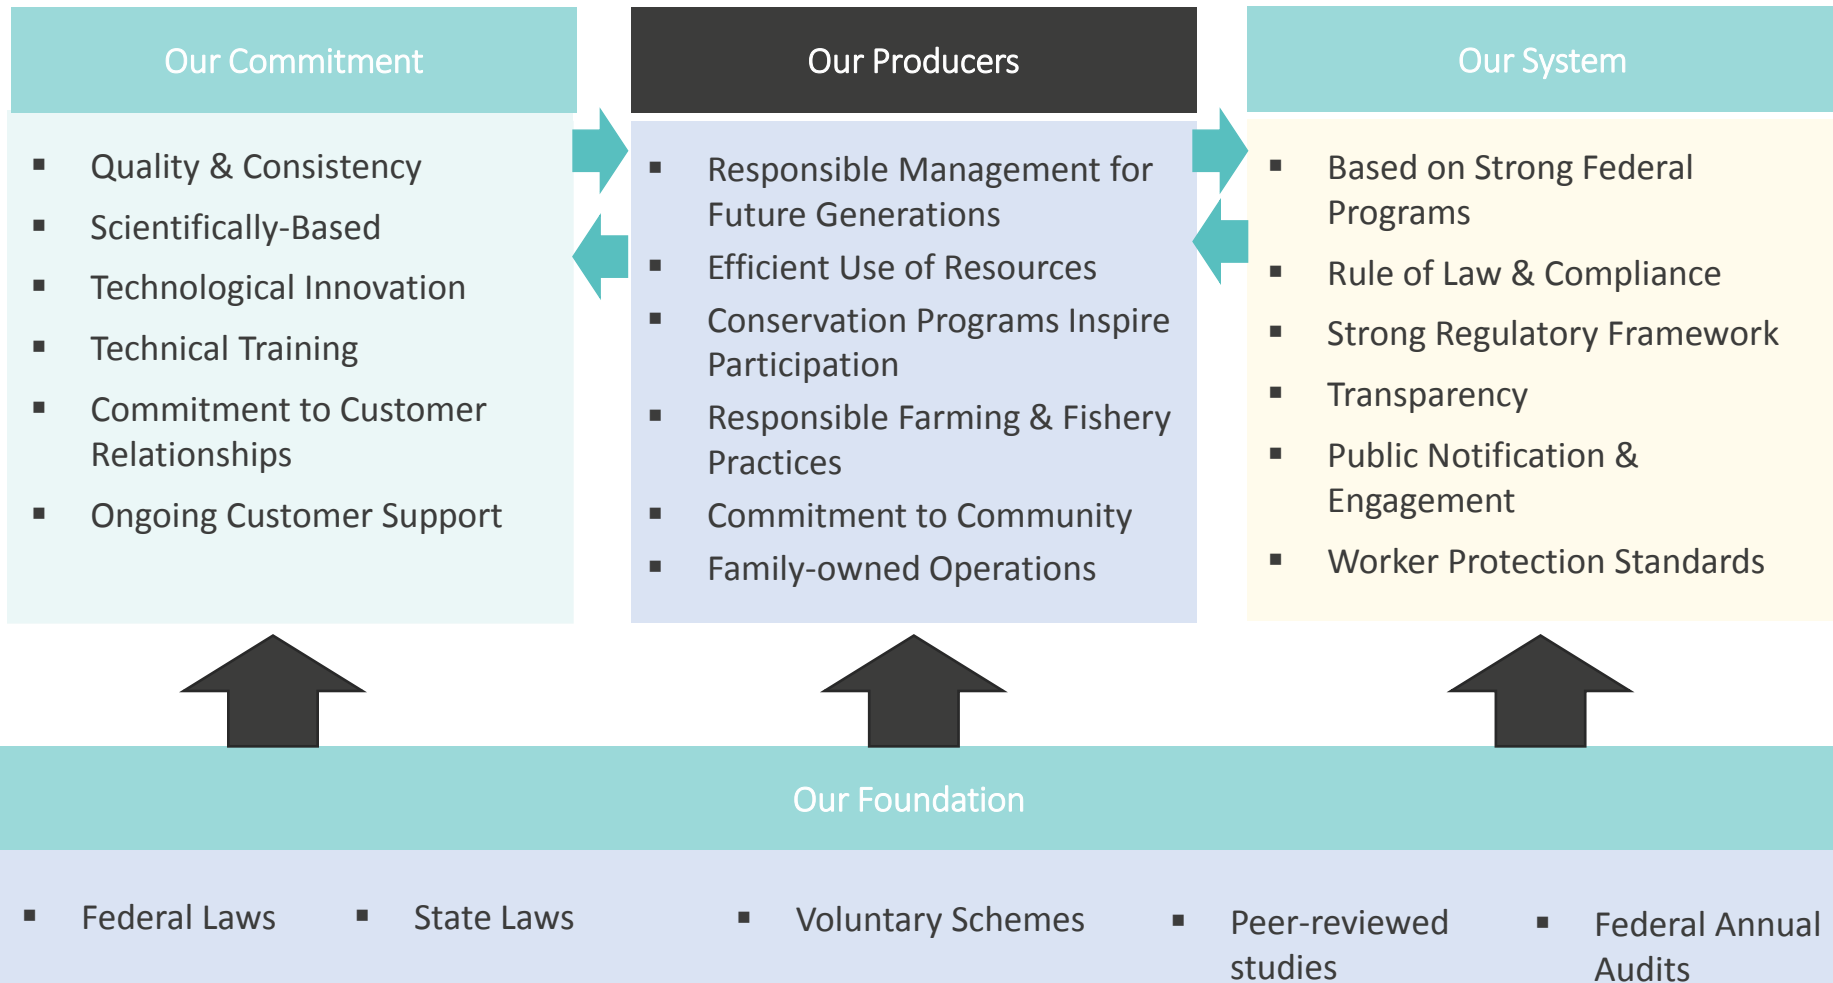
Our Commitment

▪ Quality & Consistency
▪ Scientifically-Based
▪ Technological Innovation
▪ Technical Training
▪ Commitment to Customer Relationships
▪ Ongoing Customer Support

Our Producers

▪ Responsible Management for Future Generations
▪ Efficient Use of Resources
▪ Conservation Programs Inspire Participation
▪ Responsible Farming & Fishery Practices
▪ Commitment to Community
▪ Family-owned Operations

Our System

▪ Based on Strong Federal Programs
▪ Rule of Law & Compliance
▪ Strong Regulatory Framework
▪ Transparency
▪ Public Notification & Engagement
▪ Worker Protection Standards

Our Foundation

▪ Federal Laws
▪ State Laws
▪ Voluntary Schemes
▪ Peer-reviewed studies
▪ Federal Annual Audits